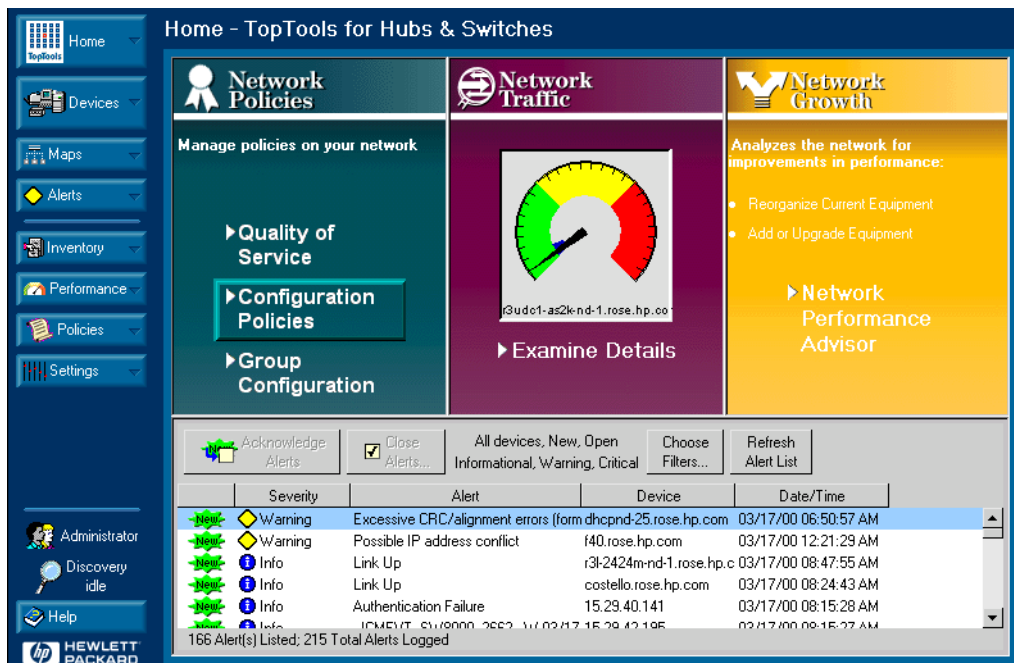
TopTools Home

Devices

Maps

Alerts

Inventory

Performance

Policies

Settings

Administrator

Discovery idle

Help

HEWLETT PACKARD

Home - TopTools for Hubs & Switches

Network Policies

Manage policies on your network

Quality of Service

Configuration Policies

Group Configuration

Network Traffic

r3udo1-as2k-nd-1.rose.hp.co

Examine Details

Network Growth

Analyzes the network for improvements in performance:

Reorganize Current Equipment

Add or Upgrade Equipment

Network Performance Advisor

Acknowledge Alerts

Close Alerts...

All devices, New, Open Informational, Warning, Critical

Choose Filters...

Refresh Alert List

| | Severity | Alert | Device | Date/Time |
|---|---|---|---|---|
| New | Warning | Excessive CRC/alignment errors (form | dhcpnd-25.rose.hp.com | 03/17/00 06:50:57 AM |
| New | Warning | Possible IP address conflict | f40.rose.hp.com | 03/17/00 12:21:29 AM |
| New | Info | Link Up | r3l-2424m-nd-1.rose.hp.c | 03/17/00 08:47:55 AM |
| New | Info | Link Up | costello.rose.hp.com | 03/17/00 08:24:43 AM |
| New | Info | Authentication Failure | 15.29.40.141 | 03/17/00 08:15:28 AM |
| New | Info | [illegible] | 15.29.42.195 | 03/17/00 08:15:27 AM |

166 Alert(s) Listed; 215 Total Alerts Logged